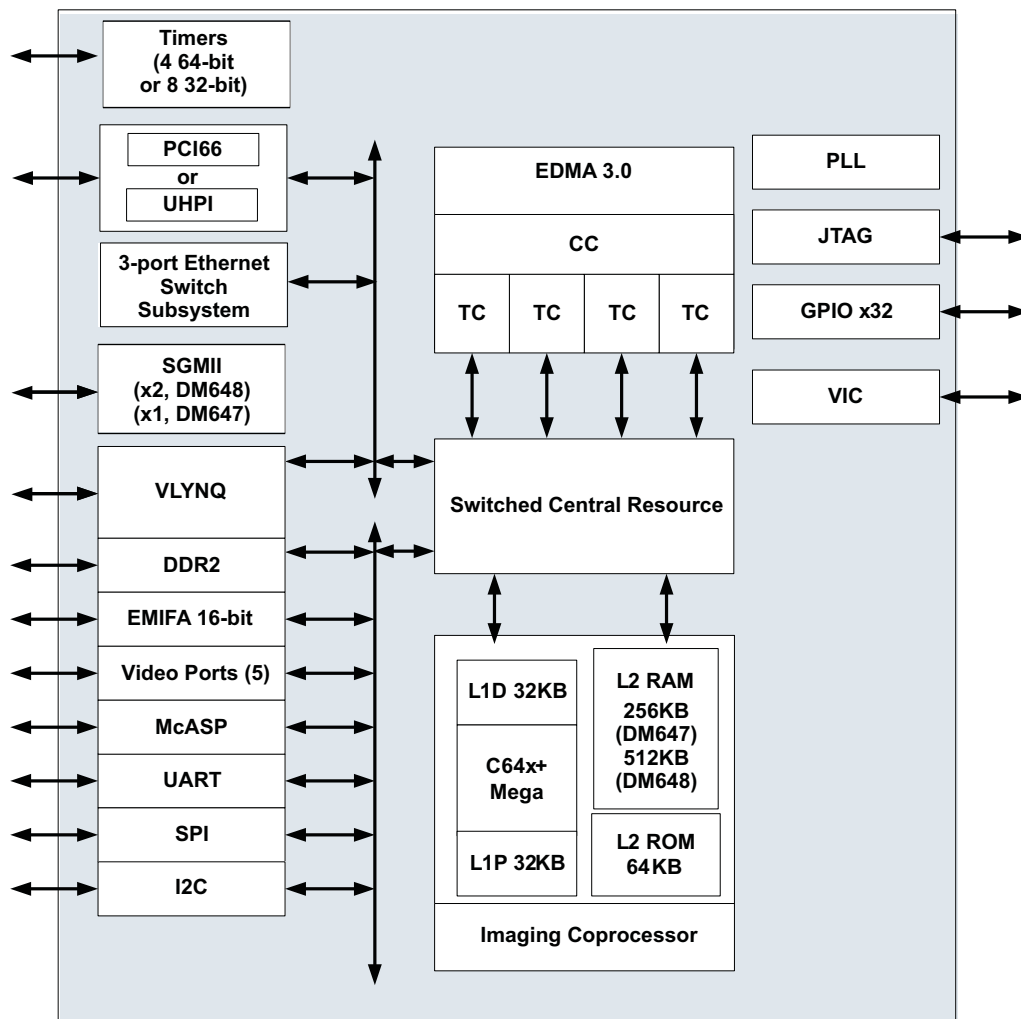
Timers
(4 64-bit
or 8 32-bit)

PCI66
or
UHPI

3-port Ethernet
Switch
Subsystem

SGMII
(x2, DM648)
(x1, DM647)

VLYNQ

DDR2

EMIFA 16-bit

Video Ports (5)

McASP

UART

SPI

I2C

EDMA 3.0

CC

TC

TC

TC

TC

Switched Central Resource

L1D 32KB

C64x+
Mega

L1P 32KB

L2 RAM
256KB
(DM647)
512KB
(DM648)

L2 ROM
64KB

Imaging Coprocessor

PLL

JTAG

GPIO x32

VIC